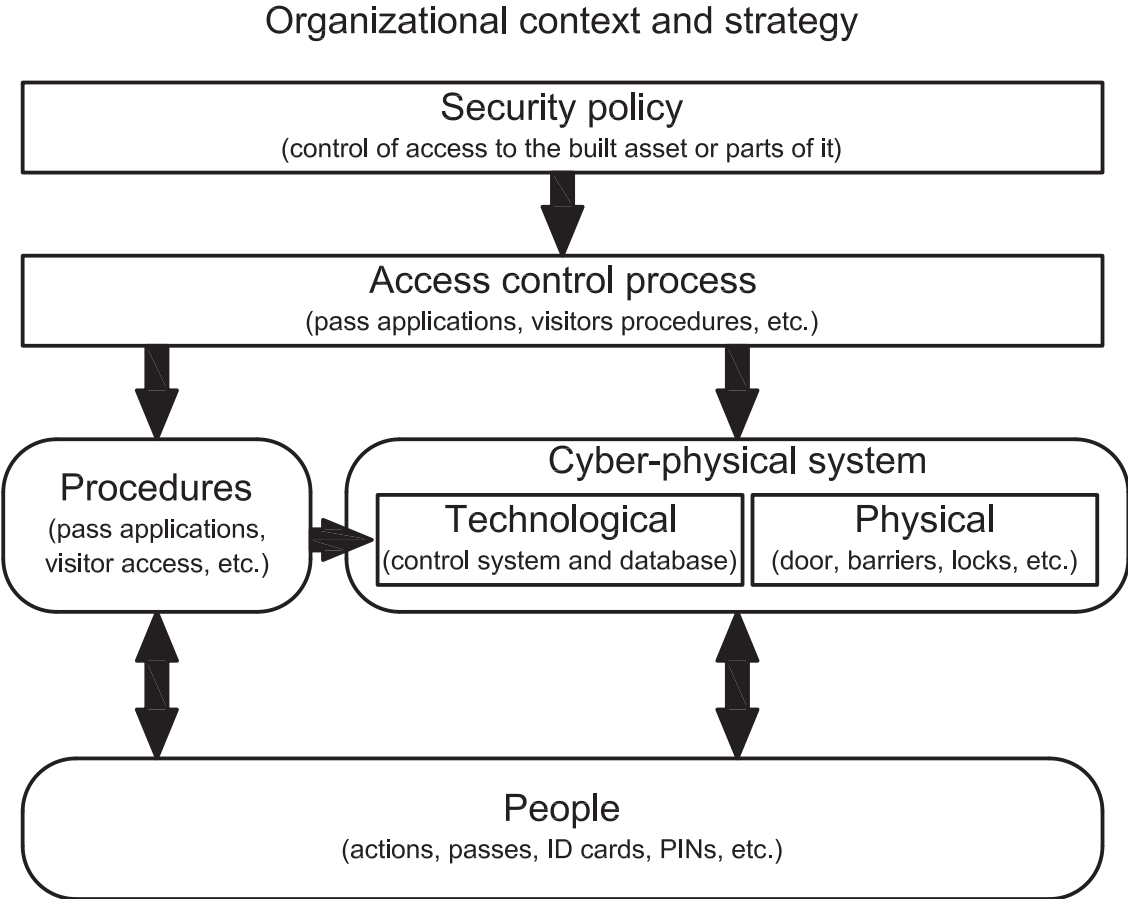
Organizational context and strategy

Security policy
(control of access to the built asset or parts of it)

Access control process
(pass applications, visitors procedures, etc.)

Procedures
(pass applications, visitor access, etc.)

Cyber-physical system

Technological
(control system and database)

Physical
(door, barriers, locks, etc.)

People
(actions, passes, ID cards, PINs, etc.)